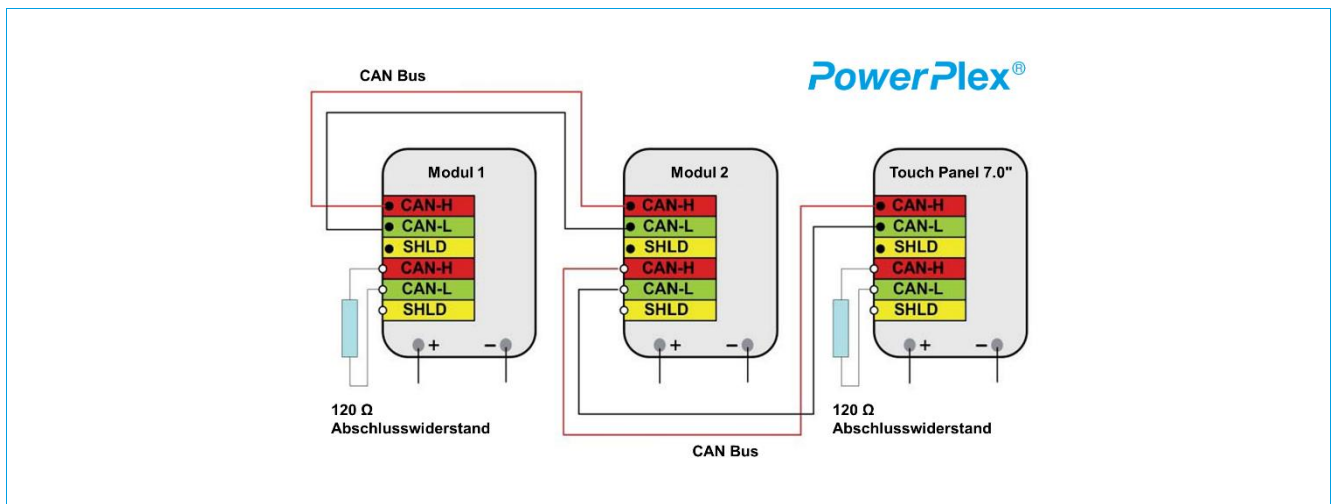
CAN Bus

PowerPlex®

Modul 1

CAN-H
CAN-L
SHLD
CAN-H
CAN-L
SHLD

+ −

Modul 2

CAN-H
CAN-L
SHLD
CAN-H
CAN-L
SHLD

+ −

Touch Panel 7.0"

CAN-H
CAN-L
SHLD
CAN-H
CAN-L
SHLD

+ −

120 Ω
Abschlusswiderstand

120 Ω
Abschlusswiderstand

CAN Bus